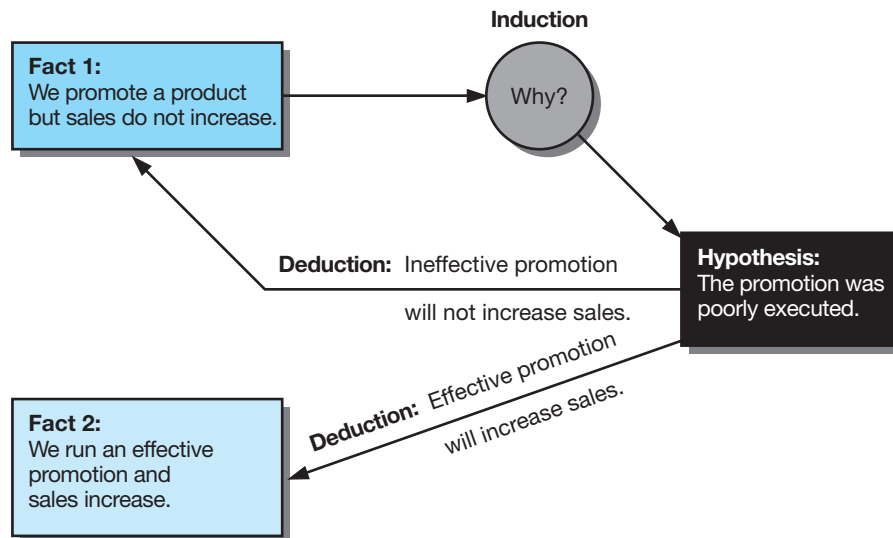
Induction

Fact 1:
We promote a product but sales do not increase.

Why?

Hypothesis:
The promotion was poorly executed.

Deduction: Ineffective promotion will not increase sales.

Deduction: Effective promotion will increase sales.

Fact 2:
We run an effective promotion and sales increase.